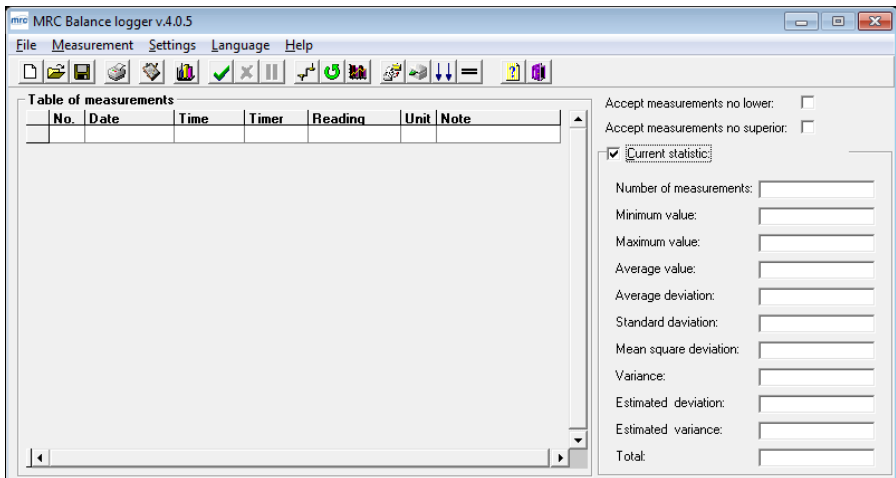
mrc MRC Balance logger v.4.0.5

File Measurement Settings Language Help

Table of measurements

| No. | Date | Time | Timer | Reading | Unit | Note |
|---|---|---|---|---|---|---|
| | | | | | | |

Accept measurements no lower:

Accept measurements no superior:

Current statistic:

Number of measurements:

Minimum value:

Maximum value:

Average value:

Average deviation:

Standard daviation:

Mean square deviation:

Variance:

Estimated deviation:

Estimated variance:

Total: